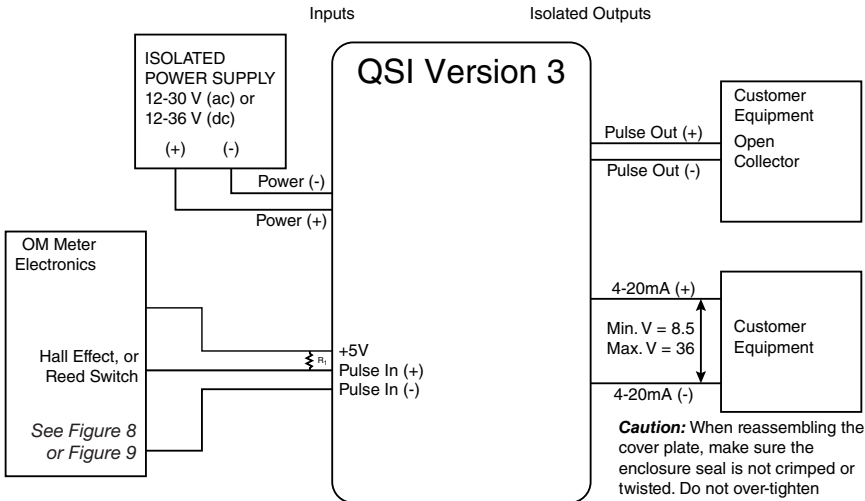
Inputs

Isolated Outputs

ISOLATED POWER SUPPLY 12-30 V (ac) or 12-36 V (dc)

(+)

(-)

QSI Version 3

Customer Equipment

Pulse Out (+)

Open Collector

Pulse Out (-)

Power (-)

Power (+)

OM Meter Electronics

4-20mA (+)

Min. V = 8.5
Max. V = 36

Customer Equipment

+5V

$R_1$

Hall Effect, or Reed Switch

Pulse In (+)

Pulse In (-)

4-20mA (-)

See Figure 8 or Figure 9

***Caution:*** When reassembling the cover plate, make sure the enclosure seal is not crimped or twisted. Do not over-tighten